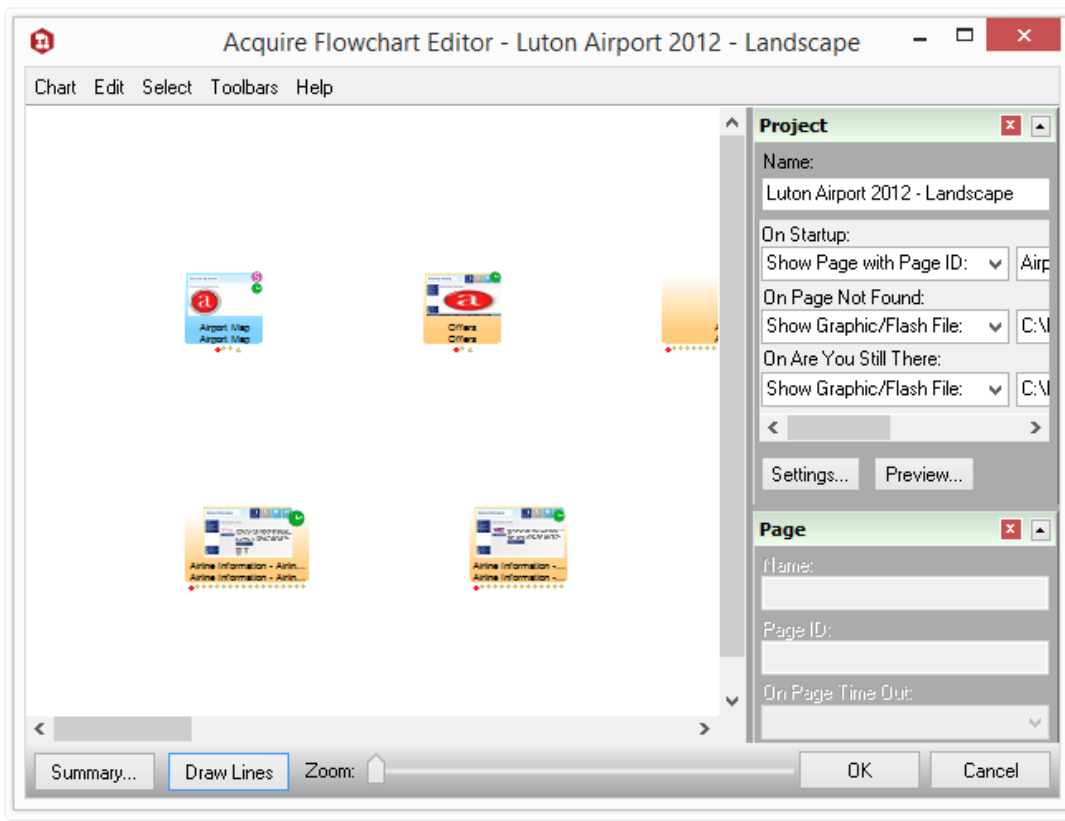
Acquire Flowchart Editor - Luton Airport 2012 - Landscape

Chart Edit Select Toolbars Help

Airport Map
Airport Map

Offers
Offers

Airline Information - Airlin...
Airline Information - Airlin...

Airline Information - ...
Airline Information - ...

Project

Name:
Luton Airport 2012 - Landscape

On Startup:
Show Page with Page ID:
Airp

On Page Not Found:
Show Graphic/Flash File:
C:\

On Are You Still There:
Show Graphic/Flash File:
C:\

Settings...
Preview...

Page

Name:

Page ID:

On Page Time Out:

Summary...
Draw Lines
Zoom:
OK
Cancel